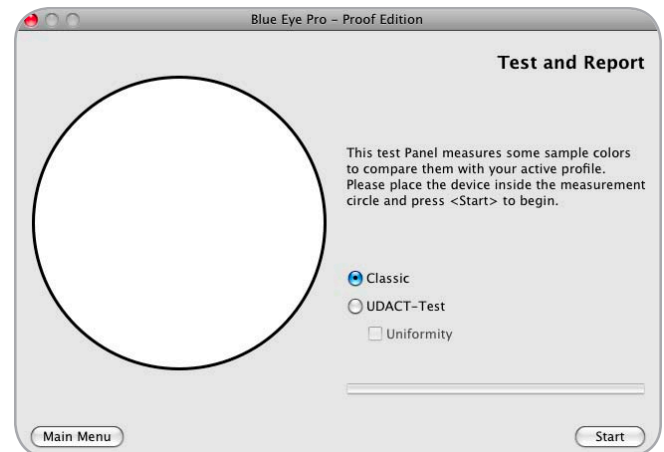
Blue Eye Pro – Proof Edition

Test and Report

This test Panel measures some sample colors to compare them with your active profile. Please place the device inside the measurement circle and press <Start> to begin.

Classic

UDACT-Test

Uniformity

Main Menu

Start